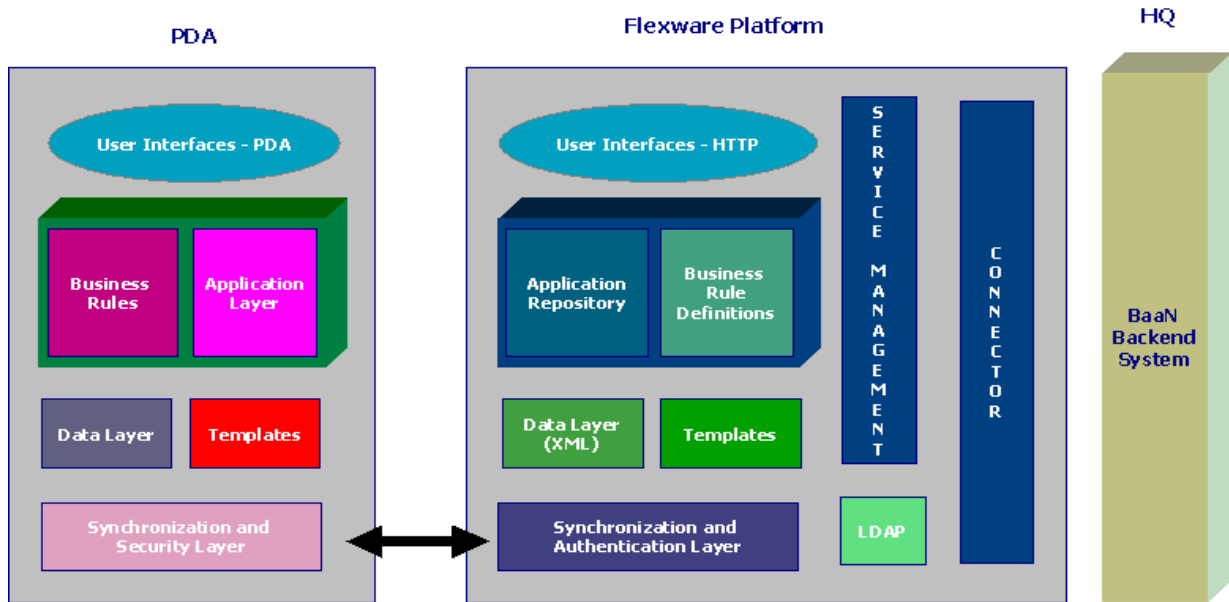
PDA

Flexware Platform

HQ

User Interfaces - PDA

Business Rules

Application Layer

Data Layer

Templates

Synchronization and Security Layer

User Interfaces - HTTP

Application Repository

Business Rule Definitions

Data Layer (XML)

Templates

Synchronization and Authentication Layer

S E R V I C E M A N A G E M E N T

C O N N E C T O R

LDAP

BaaN Backend System